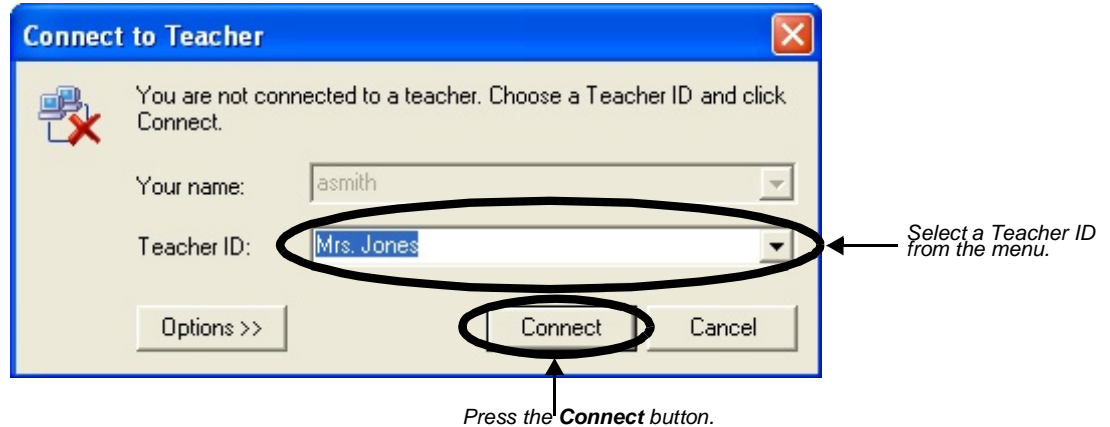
Connect to Teacher

You are not connected to a teacher. Choose a Teacher ID and click Connect.

Your name: asmith

Teacher ID: Mrs. Jones

Select a Teacher ID from the menu.

Options >>

Connect

Cancel

Press the **Connect** button.